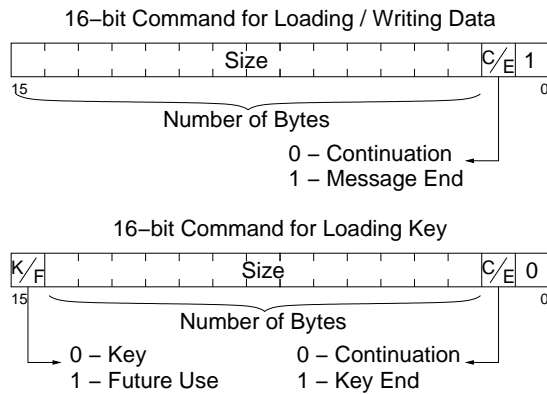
16–bit Command for Loading / Writing Data

Size C/E 1

15 0

Number of Bytes

0 – Continuation
1 – Message End

16–bit Command for Loading Key

K/F Size C/E 0

15 0

Number of Bytes

0 – Key
1 – Future Use

0 – Continuation
1 – Key End